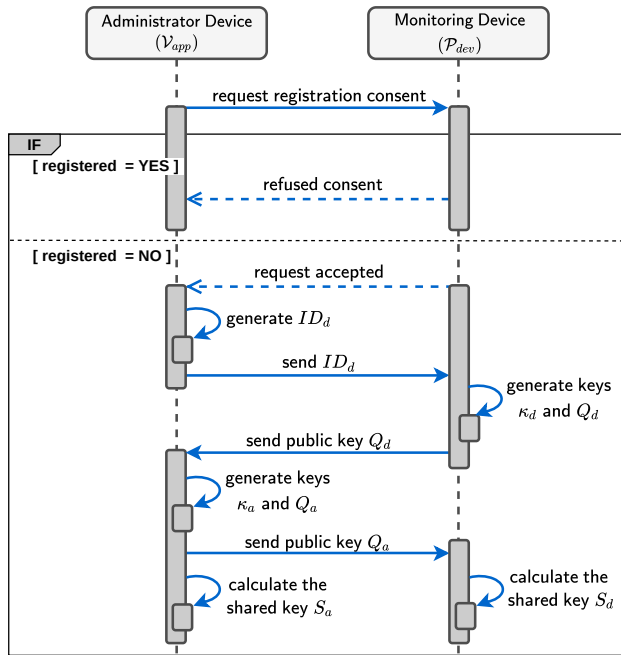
Administrator Device
($\mathcal{V}_{app}$)

Monitoring Device
($\mathcal{P}_{dev}$)

request registration consent

IF

[ registered = YES ]

refused consent

[ registered = NO ]

request accepted

generate $ID_d$

send $ID_d$

generate keys $\kappa_d$ and $Q_d$

send public key $Q_d$

generate keys $\kappa_a$ and $Q_a$

send public key $Q_a$

calculate the shared key $S_a$

calculate the shared key $S_d$